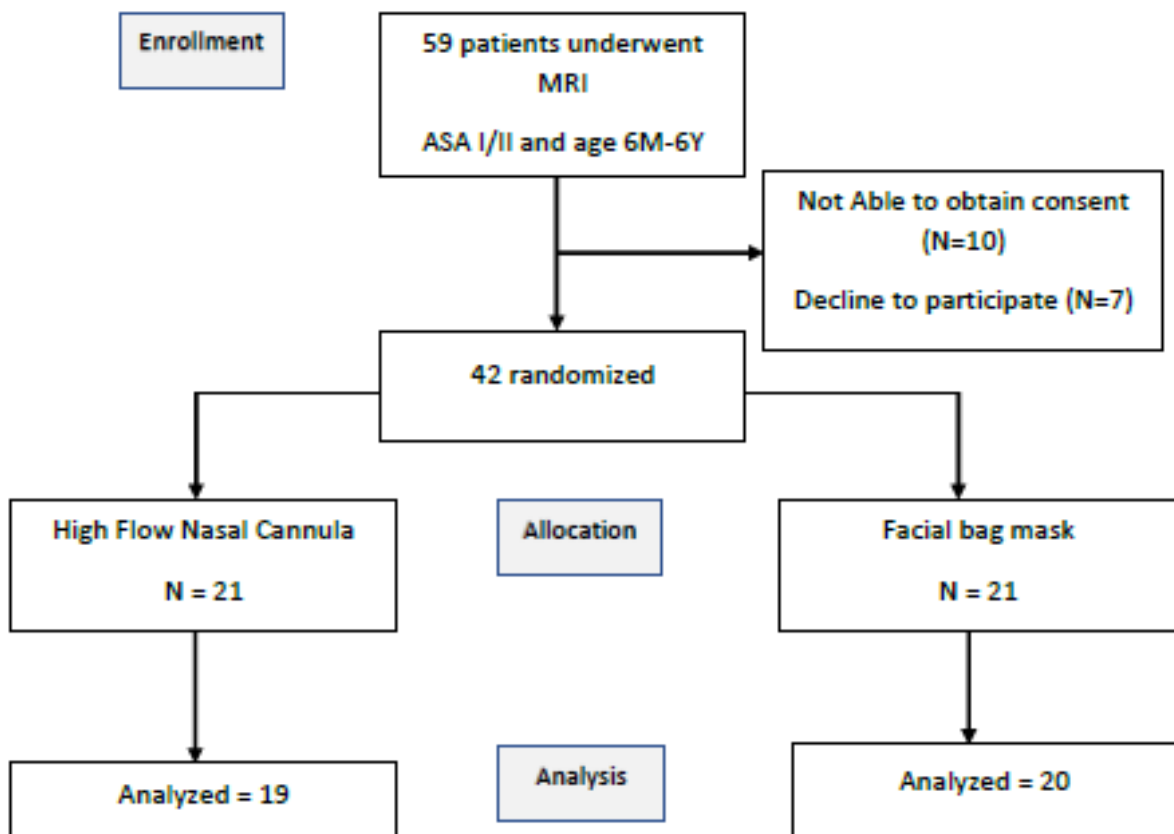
Enrollment

59 patients underwent MRI

ASA I/II and age 6M-6Y

Not Able to obtain consent (N=10)

Decline to participate (N=7)

42 randomized

High Flow Nasal Cannula

N = 21

Allocation

Facial bag mask

N = 21

Analyzed = 19

Analysis

Analyzed = 20